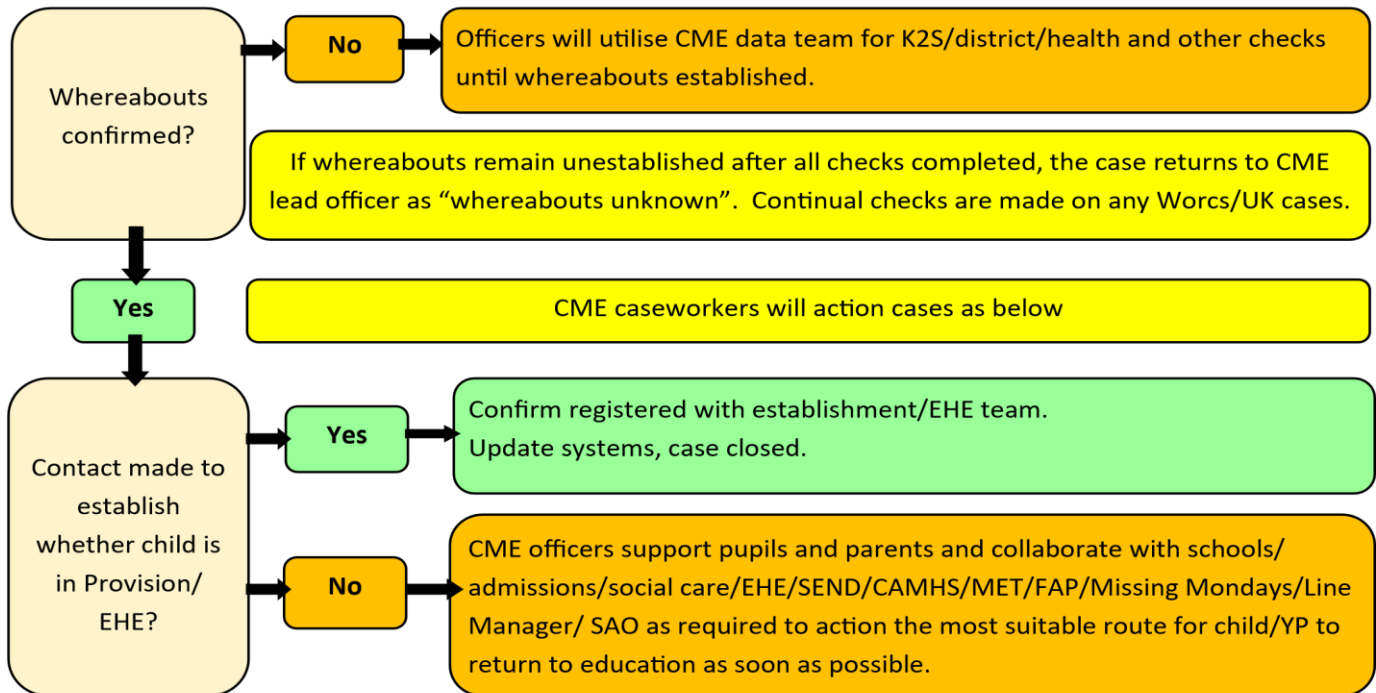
Whereabouts confirmed?

No

Officers will utilise CME data team for K2S/district/health and other checks until whereabouts established.

If whereabouts remain unestablished after all checks completed, the case returns to CME lead officer as “whereabouts unknown”. Continual checks are made on any Worcs/UK cases.

Yes

CME caseworkers will action cases as below

Contact made to establish whether child is in Provision/ EHE?

Yes

Confirm registered with establishment/EHE team. Update systems, case closed.

No

CME officers support pupils and parents and collaborate with schools/ admissions/social care/EHE/SEND/CAMHS/MET/FAP/Missing Mondays/Line Manager/ SAO as required to action the most suitable route for child/YP to return to education as soon as possible.